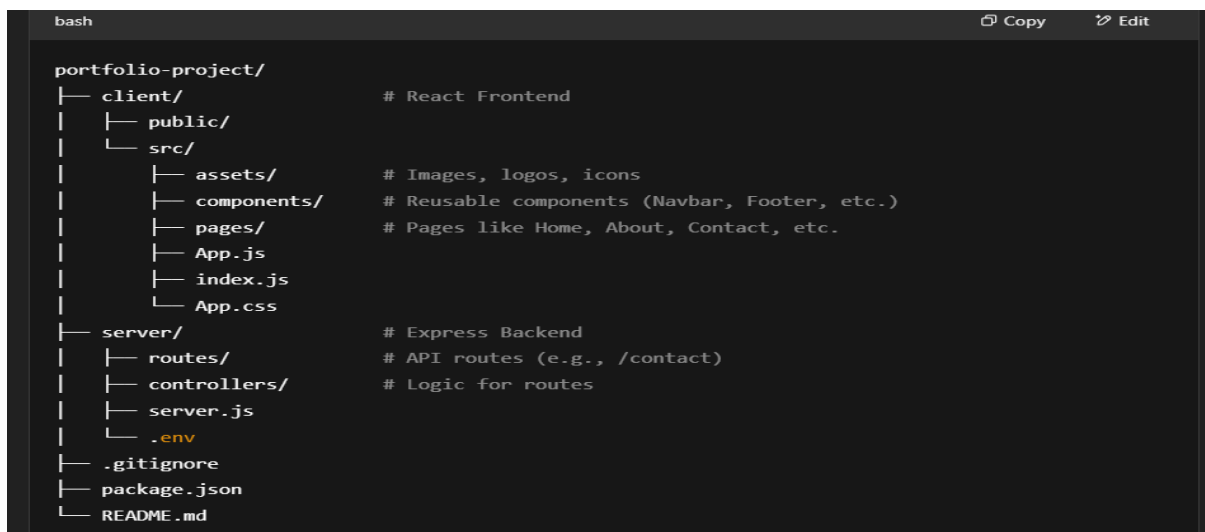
bash Copy Edit

```
portfolio-project/
├── client/                # React Frontend
│   ├── public/
│   └── src/
│       ├── assets/        # Images, logos, icons
│       ├── components/    # Reusable components (Navbar, Footer, etc.)
│       ├── pages/         # Pages like Home, About, Contact, etc.
│       ├── App.js
│       ├── index.js
│       └── App.css
├── server/                # Express Backend
│   ├── routes/            # API routes (e.g., /contact)
│   ├── controllers/       # Logic for routes
│   ├── server.js
│   └── .env
├── .gitignore
├── package.json
└── README.md
```